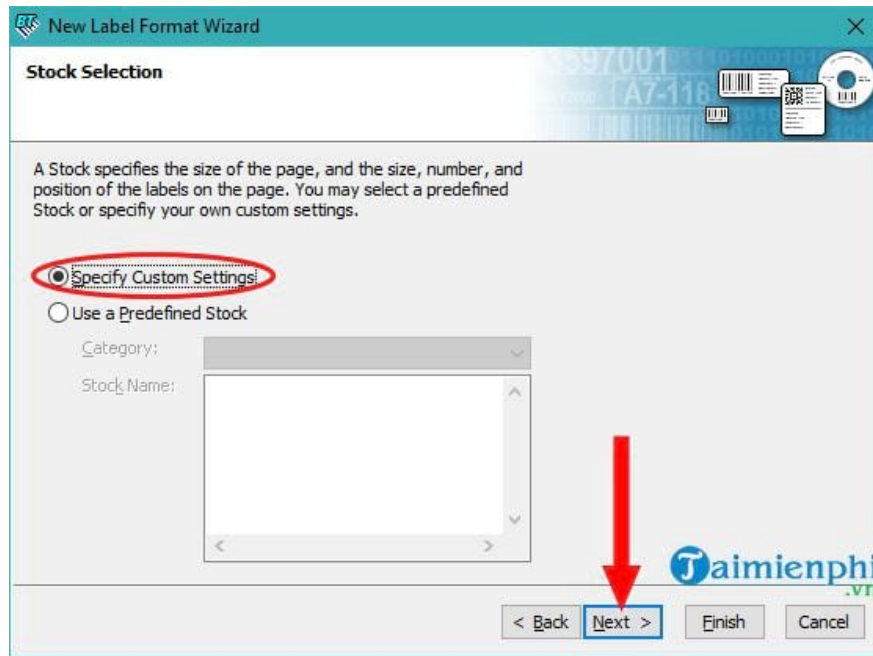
New Label Format Wizard

Stock Selection

597001
A7-118

A Stock specifies the size of the page, and the size, number, and position of the labels on the page. You may select a predefined Stock or specify your own custom settings.

Specify Custom Settings

Use a Predefined Stock

Category:

Stock Name:

Taimienphi
.vn

< Back
Next >
Finish
Cancel